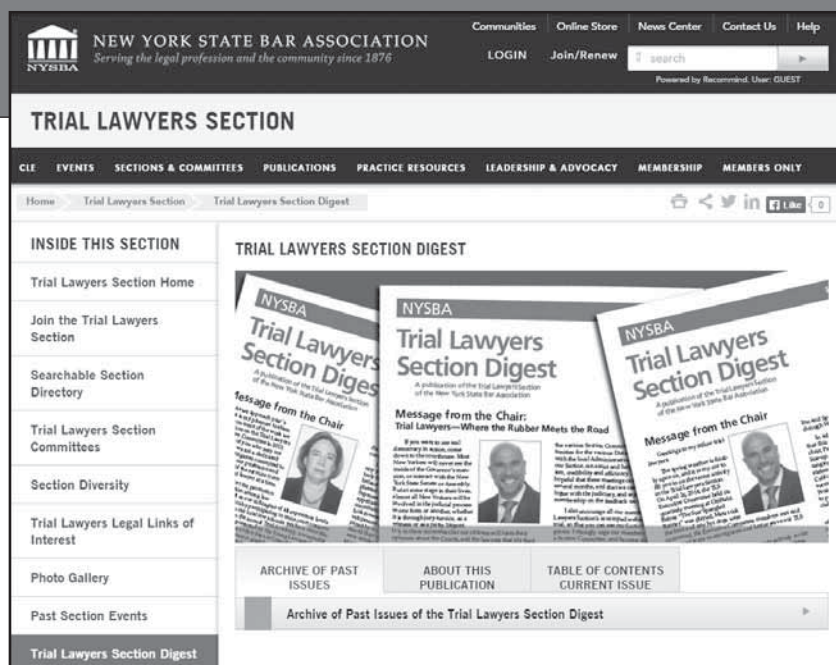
NYSBA NEW YORK STATE BAR ASSOCIATION
Serving the legal profession and the community since 1876

Communities Online Store News Center Contact Us Help
LOGIN Join/Renew search
Powered by Recommind. User: GUEST

TRIAL LAWYERS SECTION

CLE EVENTS SECTIONS & COMMITTEES PUBLICATIONS PRACTICE RESOURCES LEADERSHIP & ADVOCACY MEMBERSHIP MEMBERS ONLY

Home Trial Lawyers Section Trial Lawyers Section Digest

Like 0

INSIDE THIS SECTION
Trial Lawyers Section Home
Join the Trial Lawyers Section
Searchable Section Directory
Trial Lawyers Section Committees
Section Diversity
Trial Lawyers Legal Links of Interest
Photo Gallery
Past Section Events
Trial Lawyers Section Digest

TRIAL LAWYERS SECTION DIGEST

NYSBA
Trial Lawyers Section Digest
A publication of the Trial Lawyers Section of the New York State Bar Association
Message from the Chair

NYSBA
Trial Lawyers Section Digest
A publication of the Trial Lawyers Section of the New York State Bar Association
Message from the Chair:
Trial Lawyers—Where the Rubber Meets the Road

NYSBA
Trial Lawyers Section Digest
A publication of the Trial Lawyers Section of the New York State Bar Association
Message from the Chair

ARCHIVE OF PAST ISSUES
ABOUT THIS PUBLICATION
TABLE OF CONTENTS CURRENT ISSUE

Archive of Past Issues of the Trial Lawyers Section Digest